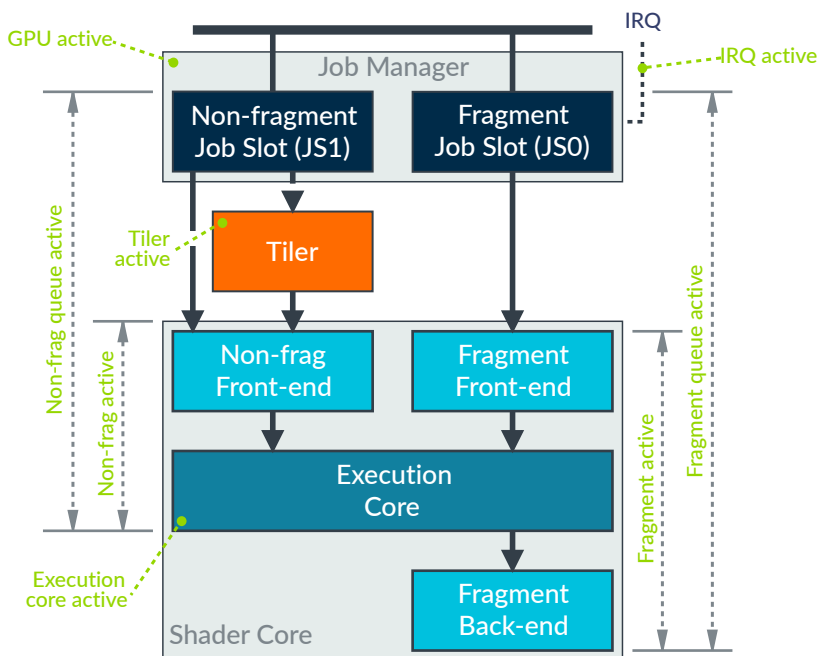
GPU active

IRQ

IRQ active

Job Manager

Non-fragment Job Slot (JS1)

Fragment Job Slot (JS0)

Tiler active

Tiler

Non-frag queue active

Non-frag active

Non-frag Front-end

Fragment Front-end

Fragment active

Fragment queue active

Execution Core

Execution core active

Fragment Back-end

Shader Core